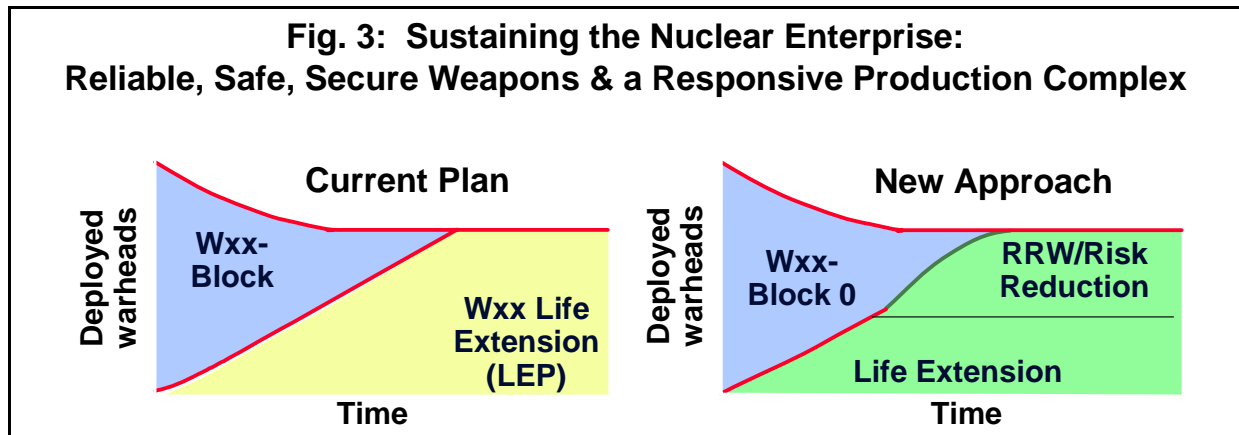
Fig. 3: Sustaining the Nuclear Enterprise:
Reliable, Safe, Secure Weapons & a Responsive Production Complex

Current Plan

Deployed warheads

Wxx-Block

Wxx Life Extension (LEP)

Time

New Approach

Deployed warheads

Wxx-Block 0

RRW/Risk Reduction

Life Extension

Time